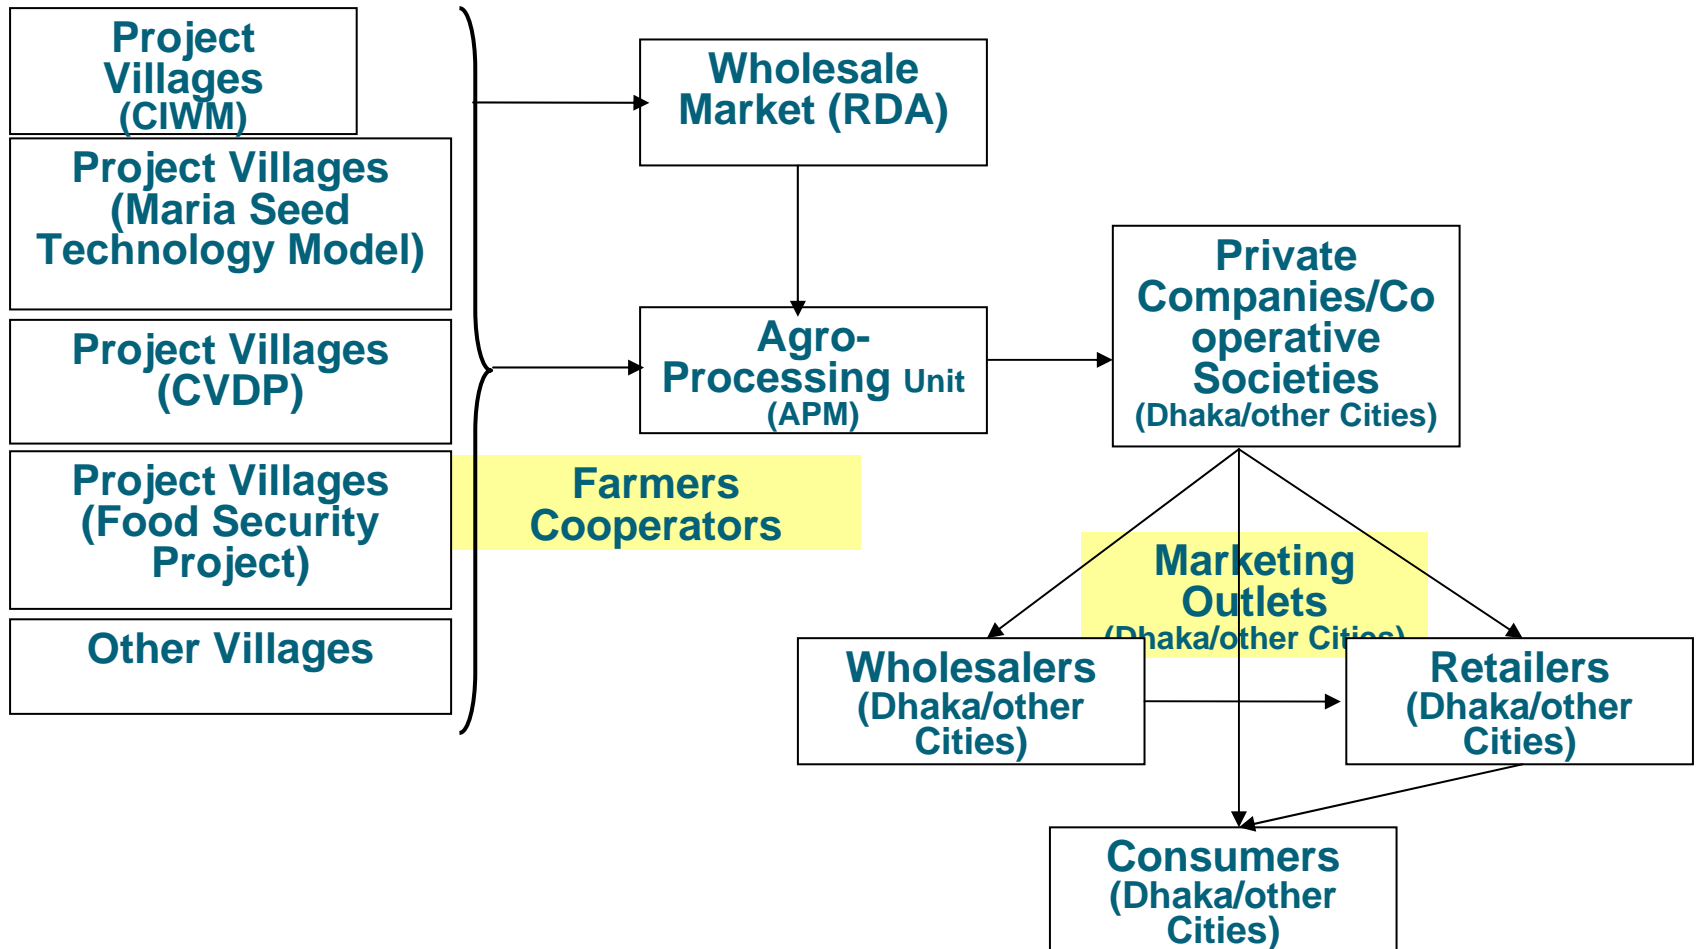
Project Villages (CIWM)

Project Villages (Maria Seed Technology Model)

Project Villages (CVDP)

Project Villages (Food Security Project)

Other Villages

Farmers Cooperators

Wholesale Market (RDA)

Agro-Processing Unit (APM)

Private Companies/Co operative Societies (Dhaka/other Cities)

Marketing Outlets (Dhaka/other Cities)

Wholesalers (Dhaka/other Cities)

Retailers (Dhaka/other Cities)

Consumers (Dhaka/other Cities)